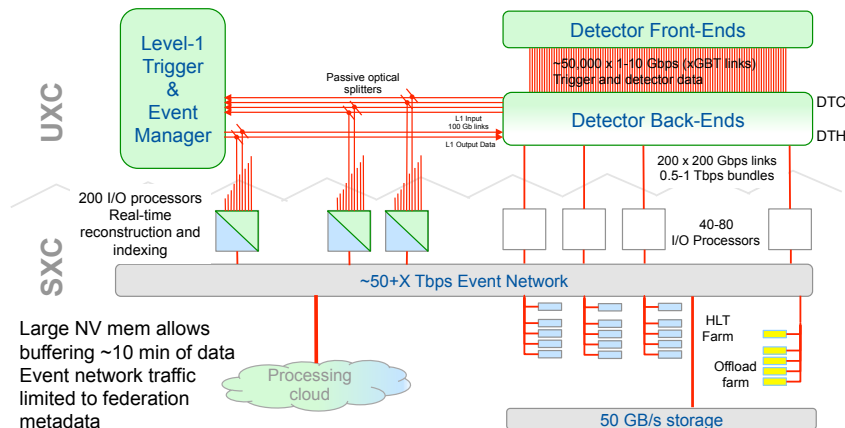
UXC

Level-1 Trigger & Event Manager

Detector Front-Ends

~50.000 x 1-10 Gbps (xGBT links) Trigger and detector data

Passive optical splitters

L1 Input 100 Gb links

L1 Output Data

Detector Back-Ends

DTC

DTH

200 x 200 Gbps links 0.5-1 Tbps bundles

SXC

200 I/O processors Real-time reconstruction and indexing

40-80 I/O Processors

~50+X Tbps Event Network

HLT Farm

Offload farm

Large NV mem allows buffering ~10 min of data Event network traffic limited to federation metadata

Processing cloud

50 GB/s storage